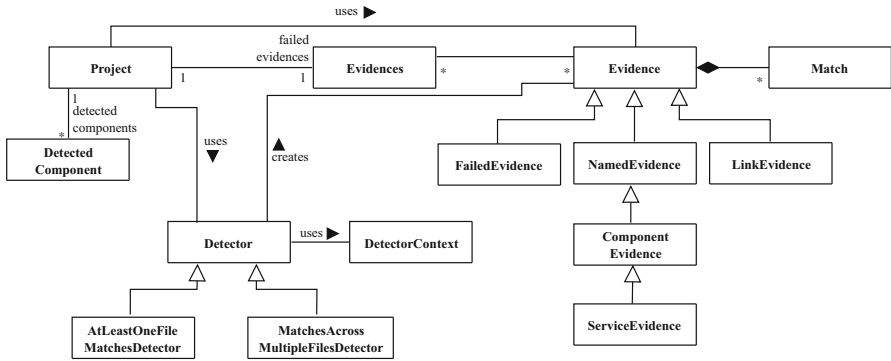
uses ▶

Project

1

failed evidences

1

Evidences

*

*

Evidence

Match

*

1

detected components

*

Detected Component

uses ▼

▲ creates

FailedEvidence

NamedEvidence

LinkEvidence

Detector

uses ▶

DetectorContext

Component Evidence

ServiceEvidence

AtLeastOneFile MatchesDetector

MatchesAcross MultipleFilesDetector